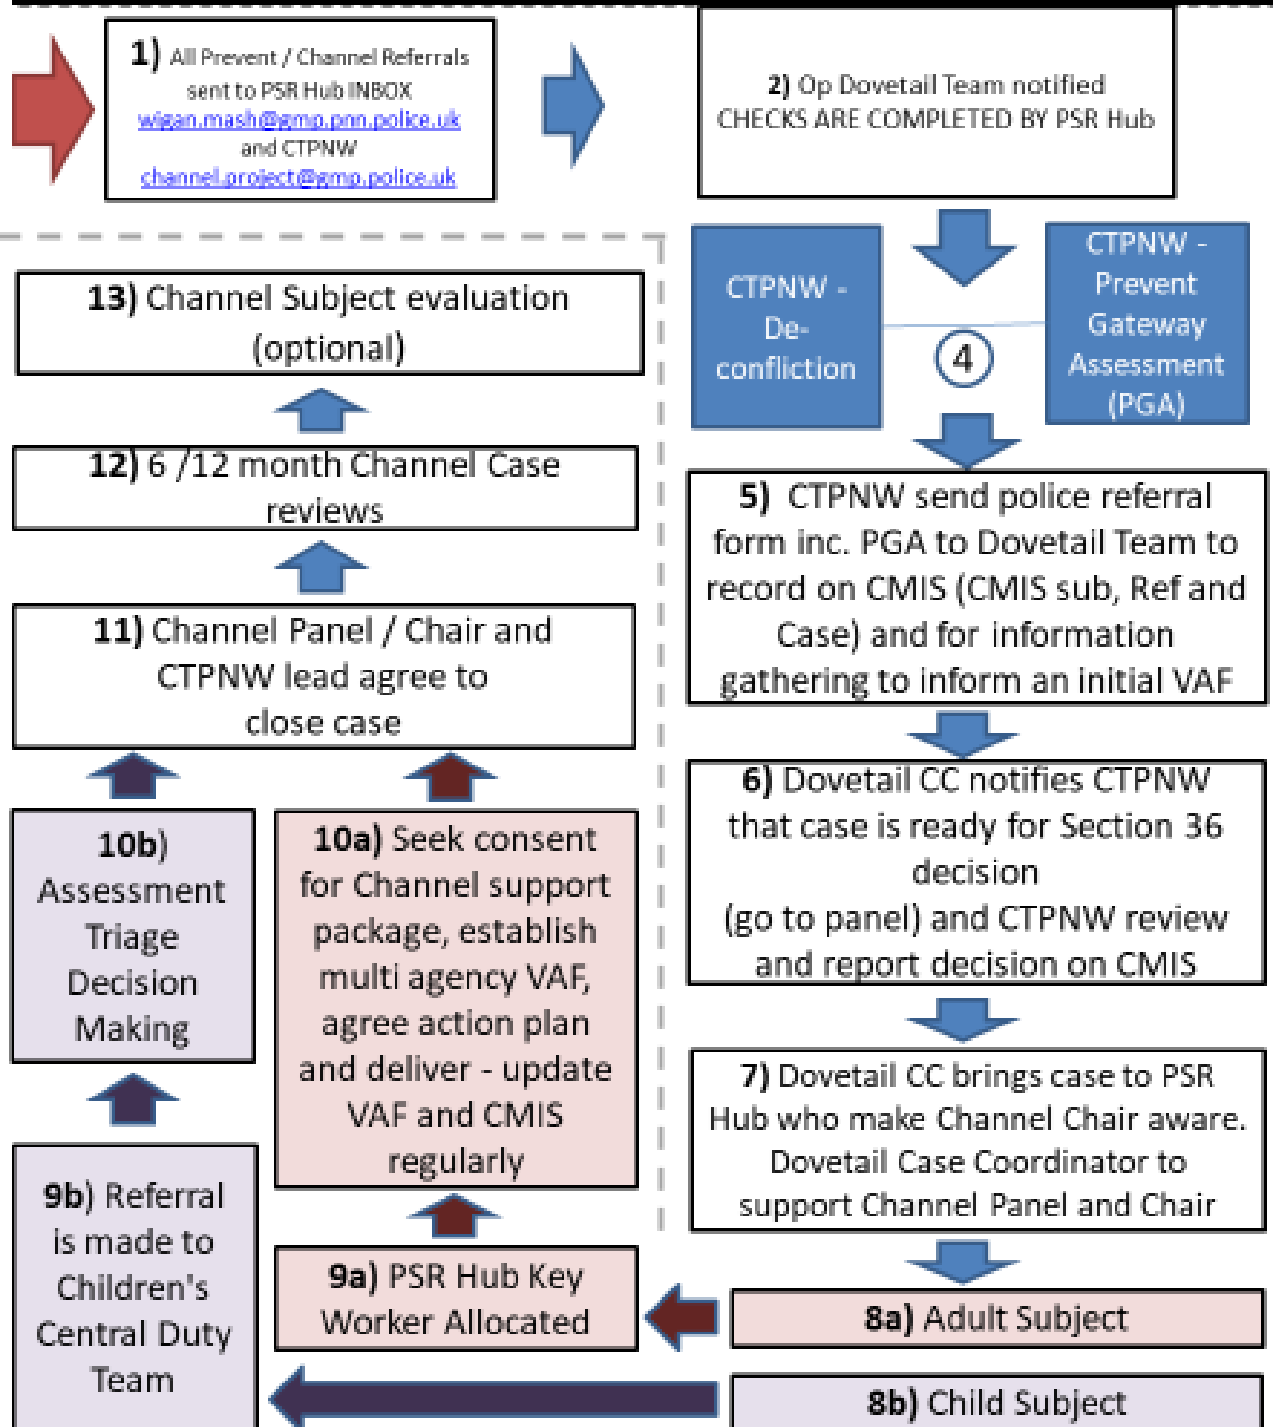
1) All Prevent / Channel Referrals sent to PSR Hub INBOX wigan.mash@gmp.pnn.police.uk and CTPNW channel.project@gmp.police.uk

2) Op Dovetail Team notified CHECKS ARE COMPLETED BY PSR Hub

CTPNW - De-confliction

4

CTPNW - Prevent Gateway Assessment (PGA)

5) CTPNW send police referral form inc. PGA to Dovetail Team to record on CMIS (CMIS sub, Ref and Case) and for information gathering to inform an initial VAF

6) Dovetail CC notifies CTPNW that case is ready for Section 36 decision (go to panel) and CTPNW review and report decision on CMIS

7) Dovetail CC brings case to PSR Hub who make Channel Chair aware. Dovetail Case Coordinator to support Channel Panel and Chair

8a) Adult Subject

8b) Child Subject

9a) PSR Hub Key Worker Allocated

9b) Referral is made to Children's Central Duty Team

10a) Seek consent for Channel support package, establish multi agency VAF, agree action plan and deliver - update VAF and CMIS regularly

10b) Assessment Triage Decision Making

11) Channel Panel / Chair and CTPNW lead agree to close case

12) 6 /12 month Channel Case reviews

13) Channel Subject evaluation (optional)